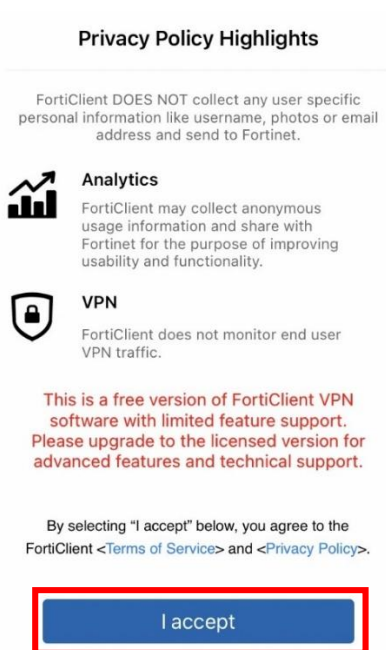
Privacy Policy Highlights

FortiClient DOES NOT collect any user specific personal information like username, photos or email address and send to Fortinet.

Analytics

FortiClient may collect anonymous usage information and share with Fortinet for the purpose of improving usability and functionality.

VPN

FortiClient does not monitor end user VPN traffic.

This is a free version of FortiClient VPN software with limited feature support. Please upgrade to the licensed version for advanced features and technical support.

By selecting "I accept" below, you agree to the FortiClient <Terms of Service> and <Privacy Policy>.

I accept